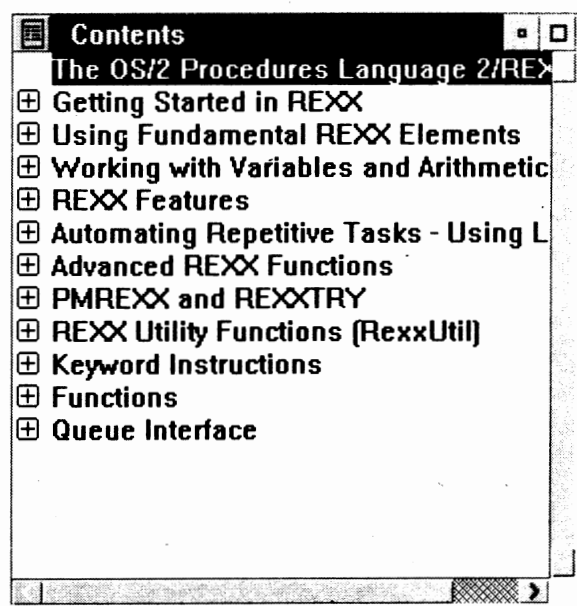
Contents

The OS/2 Procedures Language 2/REX

⊞ Getting Started in REXX

⊞ Using Fundamental REXX Elements

⊞ Working with Variables and Arithmetic

⊞ REXX Features

⊞ Automating Repetitive Tasks - Using L

⊞ Advanced REXX Functions

⊞ PMREXX and REXXTRY

⊞ REXX Utility Functions (RexxUtil)

⊞ Keyword Instructions

⊞ Functions

⊞ Queue Interface